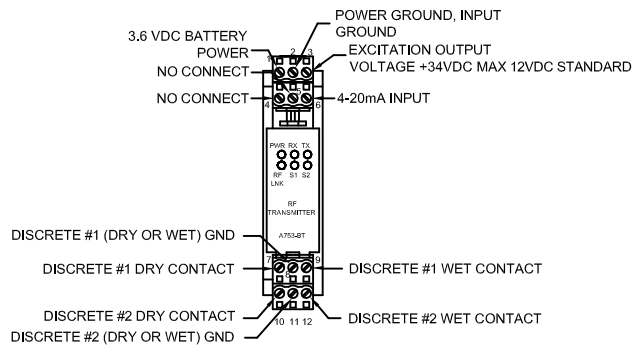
3.6 VDC BATTERY POWER

POWER GROUND, INPUT GROUND

EXCITATION OUTPUT VOLTAGE +34VDC MAX 12VDC STANDARD

NO CONNECT

NO CONNECT

4-20mA INPUT

1 2 3

4 5 6

PWR RX TX

RF LNK S1 S2

RF TRANSMITTER

A753-BT

DISCRETE #1 (DRY OR WET) GND

DISCRETE #1 DRY CONTACT

DISCRETE #1 WET CONTACT

7 8 9

DISCRETE #2 DRY CONTACT

DISCRETE #2 WET CONTACT

DISCRETE #2 (DRY OR WET) GND

10 11 12